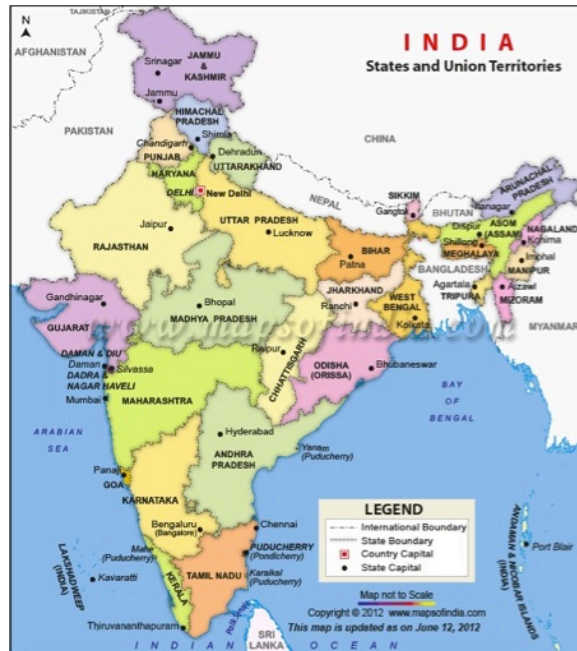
N

TAJIKISTAN

AFGHANISTAN

INDIA
States and Union Territories

Srinagar
JAMMU & KASHMIR
Jammu

PAKISTAN

HIMACHAL PRADESH
Shimla
Chandigarh
PUNJAB
Dehradun
UTTARAKHAND
HARYANA
DELHI
New Delhi

CHINA

NEPAL

Jaipur
RAJASTHAN

UTTAR PRADESH
Lucknow

SIKKIM
Gangtok

BHUTAN

ARUNACHAL PRADESH
Itanagar
Dispur
ASOM (ASSAM)
NAGALAND
Kohima
Shillong
MEGHALAYA
Imphal
MANIPUR
BANGLADESH
Agartala
TRIPURA
Aizawl
MIZORAM

BIHAR
Patna

JHARKHAND
Ranchi
WEST BENGAL
Kolkata

Gandhinagar
GUJARAT

Bhopal
MADHYA PRADESH

www.mapsofindia.com

MYANMAR

DAMAN & DIU
Daman
Silvassa
DADRA & NAGAR HAVELI
Mumbai

Raipur
CHHATTISGARH

ODISHA (ORISSA)
Bhubaneswar

MAHARASHTRA

BAY OF BENGAL

ARABIAN SEA

Hyderabad
ANDHRA PRADESH
Yanam (Puducherry)

Panaji
GOA

KARNATAKA

LEGEND
International Boundary
State Boundary
Country Capital
State Capital

ANDAMAN & NICOBAR ISLANDS (INDIA)
Port Blair

LAKSHADWEEP (INDIA)
Kavaratti

Bengaluru (Bangalore)
Chennai
Mahe (Puducherry)
PUDUCHERRY (Pondicherry)
KERALA
TAMIL NADU
Karaikal (Puducherry)

Map not to Scale
Copyright © 2012 www.mapsofindia.com
This map is updated as on June 12, 2012

Thiruvananthapuram
Palk Strait
SRI LANKA
INDIAN OCEAN